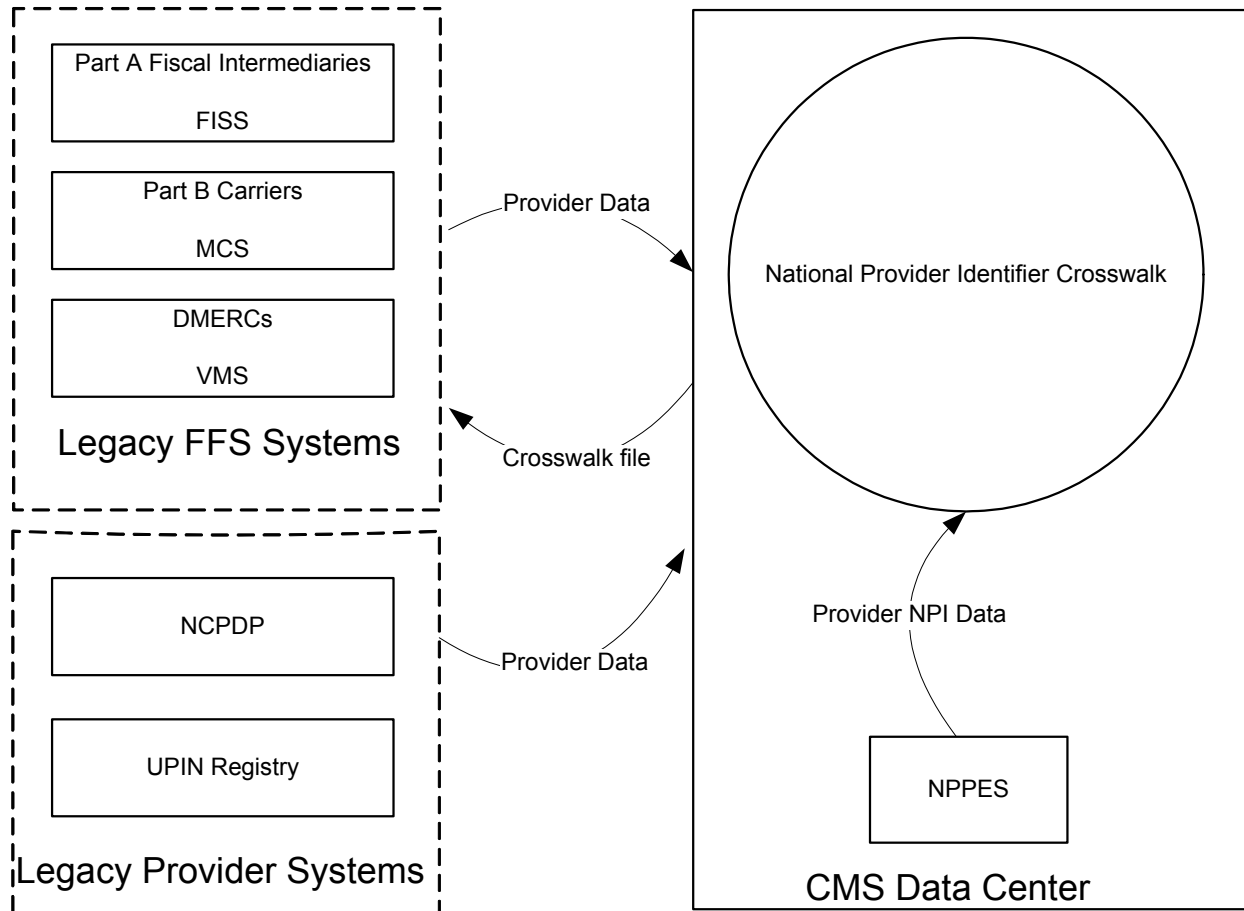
Part A Fiscal Intermediaries

FISS

Part B Carriers

MCS

DMERCs

VMS

Legacy FFS Systems

Provider Data

Crosswalk file

National Provider Identifier Crosswalk

NCPDP

UPIN Registry

Legacy Provider Systems

Provider Data

Provider NPI Data

NPPES

CMS Data Center